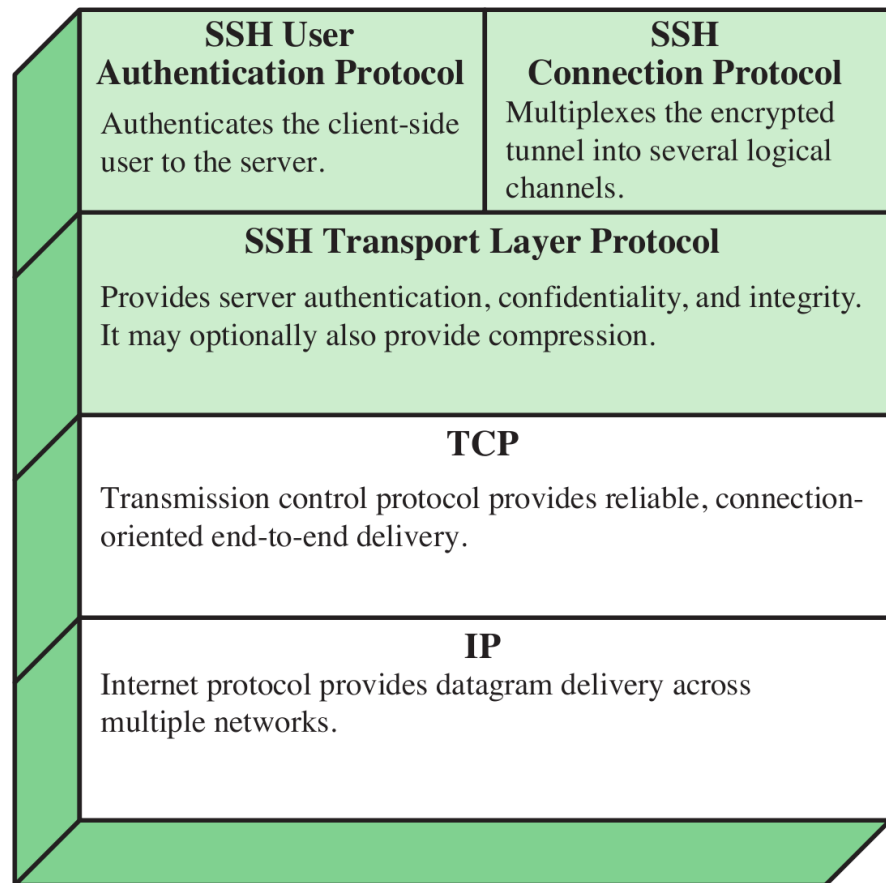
SSH User Authentication Protocol

Authenticates the client-side user to the server.

SSH Connection Protocol

Multiplexes the encrypted tunnel into several logical channels.

SSH Transport Layer Protocol

Provides server authentication, confidentiality, and integrity. It may optionally also provide compression.

TCP

Transmission control protocol provides reliable, connection-oriented end-to-end delivery.

IP

Internet protocol provides datagram delivery across multiple networks.